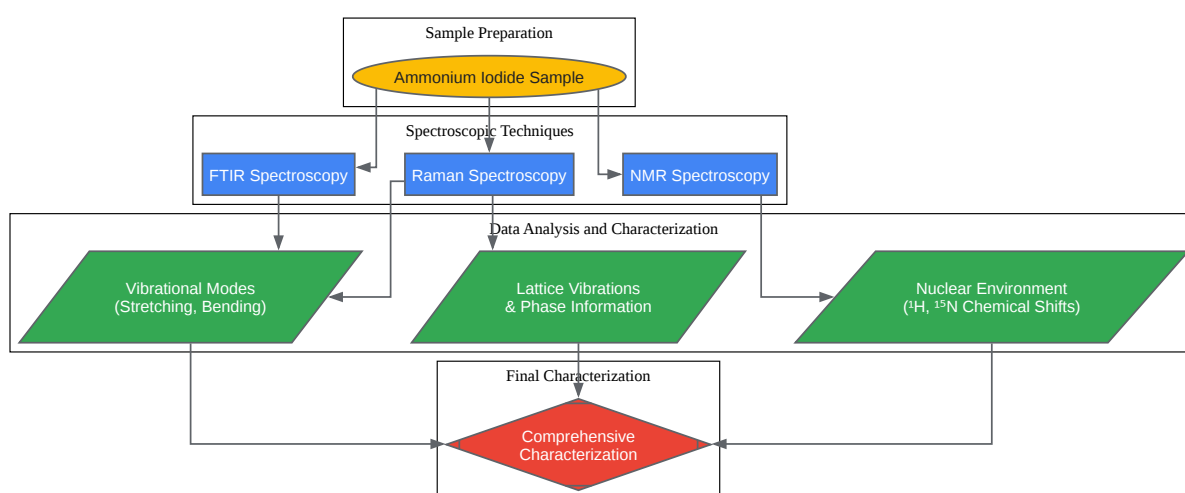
Sample Preparation

Ammonium Iodide Sample

Spectroscopic Techniques

FTIR Spectroscopy

Raman Spectroscopy

NMR Spectroscopy

Data Analysis and Characterization

Vibrational Modes (Stretching, Bending)

Lattice Vibrations & Phase Information

Nuclear Environment ($^1$H, $^{15}$N Chemical Shifts)

Final Characterization

Comprehensive Characterization